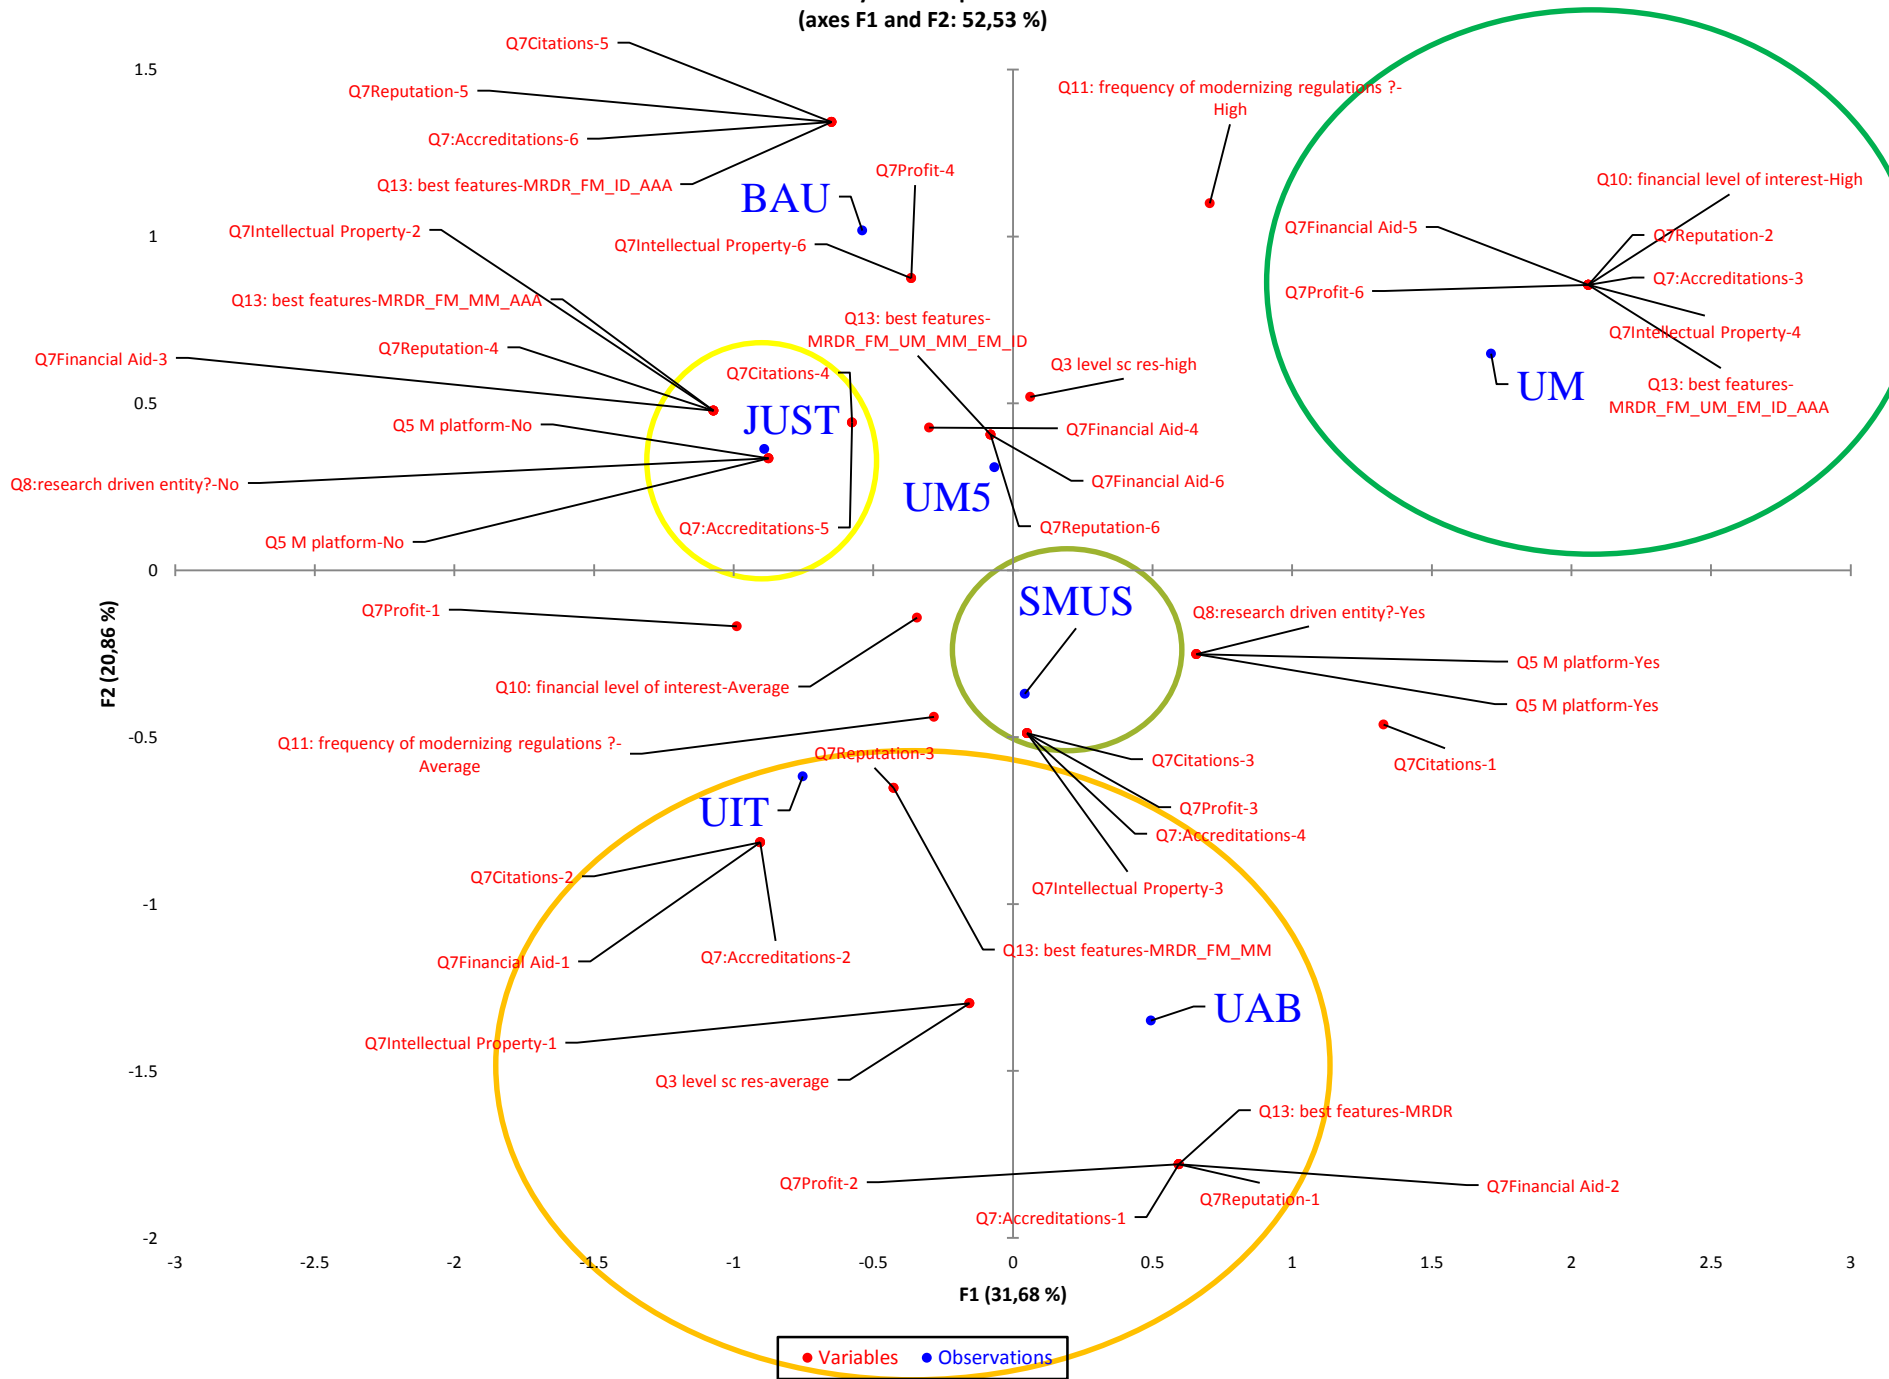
(axes F1 and F2: 52,53 %)

Q7Citations-5
Q7Reputation-5
Q7:Accreditations-6
Q13: best features-MRDR_FM_ID_AAA
BAU
Q7Profit-4
Q7Intellectual Property-6
Q11: frequency of modernizing regulations ?-High
Q10: financial level of interest-High
Q7Financial Aid-5
Q7Reputation-2
Q7Profit-6
Q7:Accreditations-3
Q7Intellectual Property-4
UM
Q13: best features-MRDR_FM_UM_EM_ID_AAA
Q7Intellectual Property-2
Q13: best features-MRDR_FM_MM_AAA
Q7Financial Aid-3
Q7Reputation-4
Q13: best features-MRDR_FM_UM_MM_EM_ID
Q3 level sc res-high
Q7Citations-4
JUST
Q5 M platform-No
Q7Financial Aid-4
Q8:research driven entity?-No
UM5
Q7Financial Aid-6
Q7:Accreditations-5
Q5 M platform-No
Q7Reputation-6
SMUS
Q7Profit-1
Q8:research driven entity?-Yes
Q10: financial level of interest-Average
Q5 M platform-Yes
Q5 M platform-Yes
Q11: frequency of modernizing regulations ?-Average
Q7Reputation-3
Q7Citations-3
Q7Citations-1
UIT
Q7Profit-3
Q7:Accreditations-4
Q7Citations-2
Q7Intellectual Property-3
Q7Financial Aid-1
Q7:Accreditations-2
Q13: best features-MRDR_FM_MM
UAB
Q7Intellectual Property-1
Q3 level sc res-average
Q13: best features-MRDR
Q7Profit-2
Q7Financial Aid-2
Q7Reputation-1
Q7:Accreditations-1

1.5
1
0.5
0
-0.5
-1
-1.5
-2
F2 (20,86 %)
-3
-2.5
-2
-1.5
-1
-0.5
0
0.5
1
1.5
2
2.5
3
F1 (31,68 %)

Variables
Observations